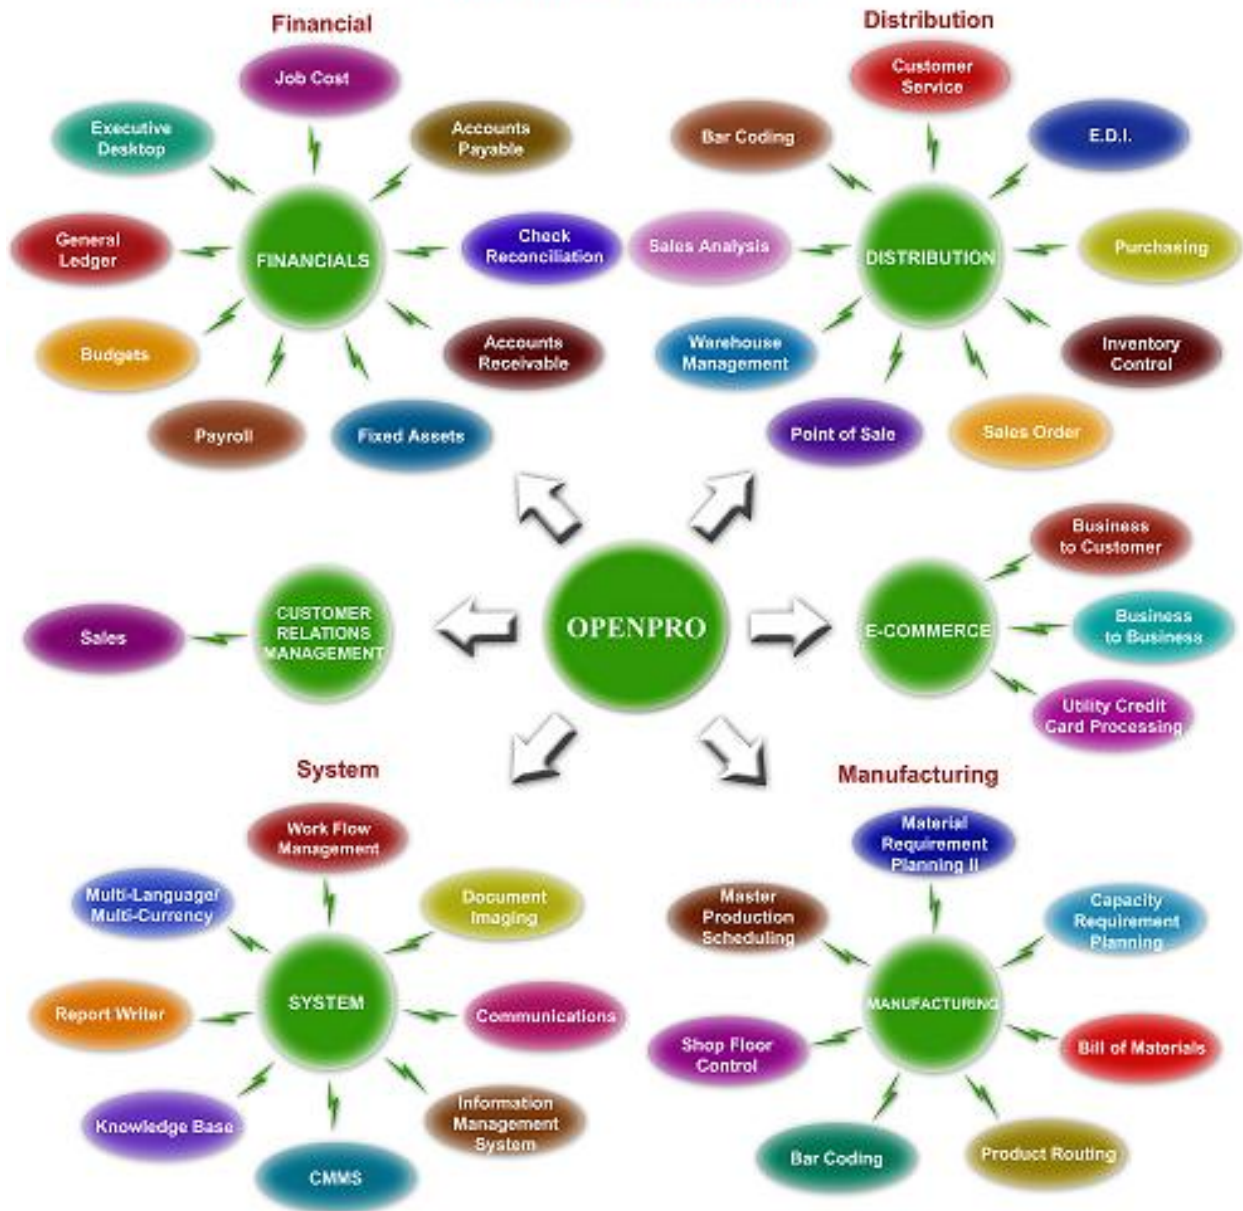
Financial

Job Cost

Executive Desktop

Accounts Payable

General Ledger

FINANCIALS

Check Reconciliation

Budgets

Accounts Receivable

Payroll

Fixed Assets

Distribution

Customer Service

Bar Coding

E.D.I.

Sales Analysis

DISTRIBUTION

Purchasing

Warehouse Management

Inventory Control

Point of Sale

Sales Order

Sales

CUSTOMER RELATIONS MANAGEMENT

OPENPRO

E-COMMERCE

Business to Customer

Business to Business

Utility Credit Card Processing

System

Work Flow Management

Multi-Language/ Multi-Currency

Document Imaging

Report Writer

SYSTEM

Communications

Knowledge Base

Information Management System

CMMS

Manufacturing

Material Requirement Planning II

Master Production Scheduling

Capacity Requirement Planning

MANUFACTURING

Shop Floor Control

Bill of Materials

Bar Coding

Product Routing